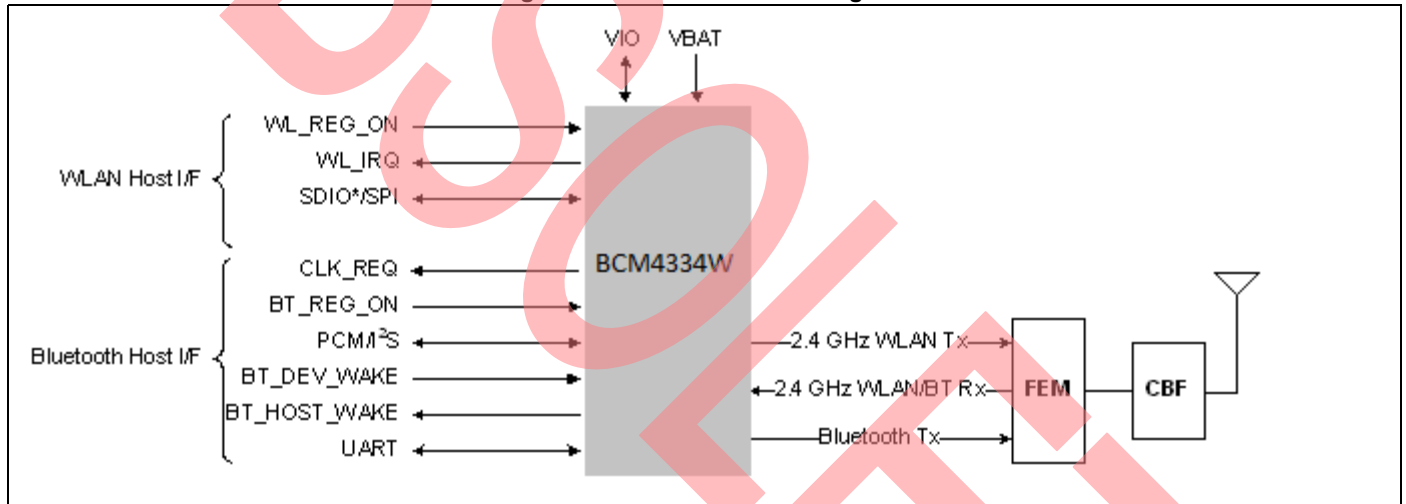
VIO VBAT

WLAN Host I/F

WL_REG_ON

WL_IRQ

SDIO*/SPI

Bluetooth Host I/F

CLK_REQ

BT_REG_ON

PCM/I$^2$S

BT_DEV_WAKE

BT_HOST_WAKE

UART

BCM4334W

2.4 GHz WLAN Tx

2.4 GHz WLAN/BT Rx

Bluetooth Tx

FEM

CBF